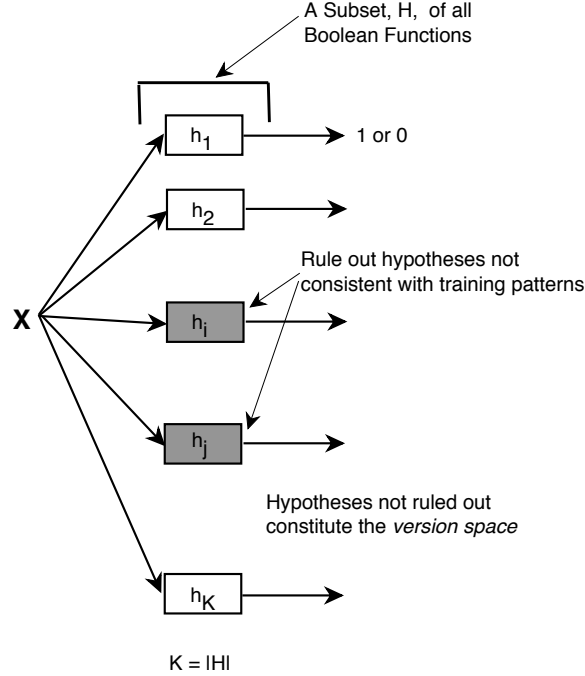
A Subset, H, of all Boolean Functions

$h_1$

1 or 0

$h_2$

Rule out hypotheses not consistent with training patterns

**X**

$h_i$

$h_j$

Hypotheses not ruled out constitute the *version space*

$h_K$

K = |H|